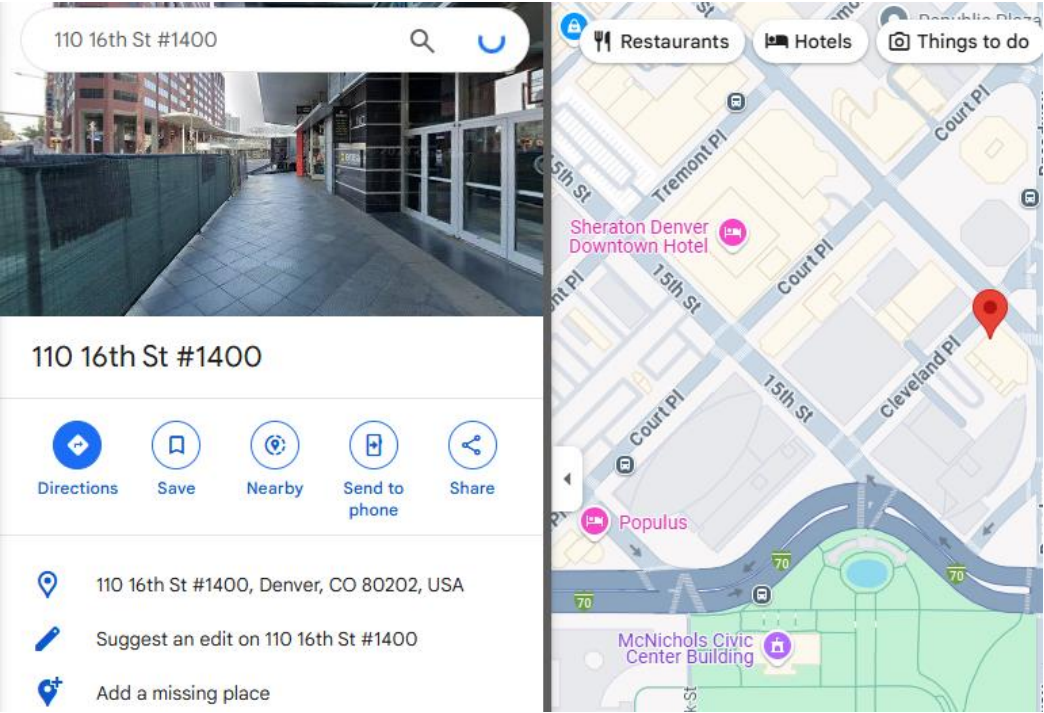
110 16th St #1400

Restaurants
Hotels
Things to do

110 16th St #1400

Directions
Save
Nearby
Send to phone
Share

110 16th St #1400, Denver, CO 80202, USA
Suggest an edit on 110 16th St #1400
Add a missing place

Tremont Pl
Court Pl
15th St
Sheraton Denver Downtown Hotel
Court Pl
15th St
Court Pl
15th St
Cleveland Pl
Populus
70
70
70
McNichols Civic Center Building